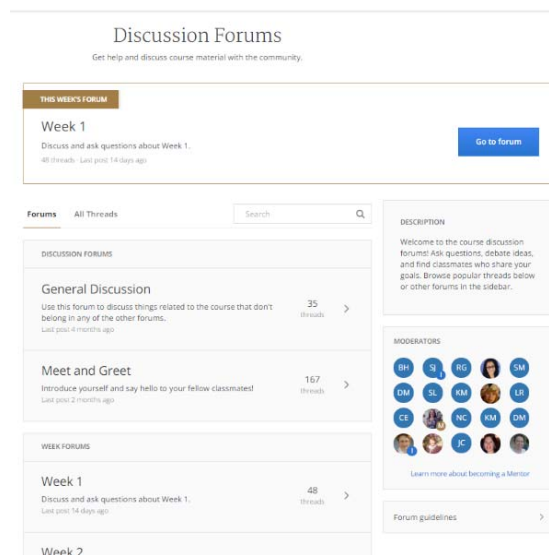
Discussion Forums

Get help and discuss course material with the community.

THIS WEEK'S FORUM

Week 1

Discuss and ask questions about Week 1.

48 threads · Last post 14 days ago

Go to forum

Forums All Threads

Search

DISCUSSION FORUMS

General Discussion

Use this forum to discuss things related to the course that don't belong in any of the other forums.

Last post 4 months ago

35 threads

Meet and Greet

Introduce yourself and say hello to your fellow classmates!

Last post 2 months ago

167 threads

WEEK FORUMS

Week 1

Discuss and ask questions about Week 1.

Last post 14 days ago

48 threads

Week 2

DESCRIPTION

Welcome to the course discussion forums! Ask questions, debate ideas, and find classmates who share your goals. Browse popular threads below or other forums in the sidebar.

MODERATORS

BH SJ RG SM DM SL KM LR CE NC KM DM JC

Learn more about becoming a Mentor

Forum guidelines